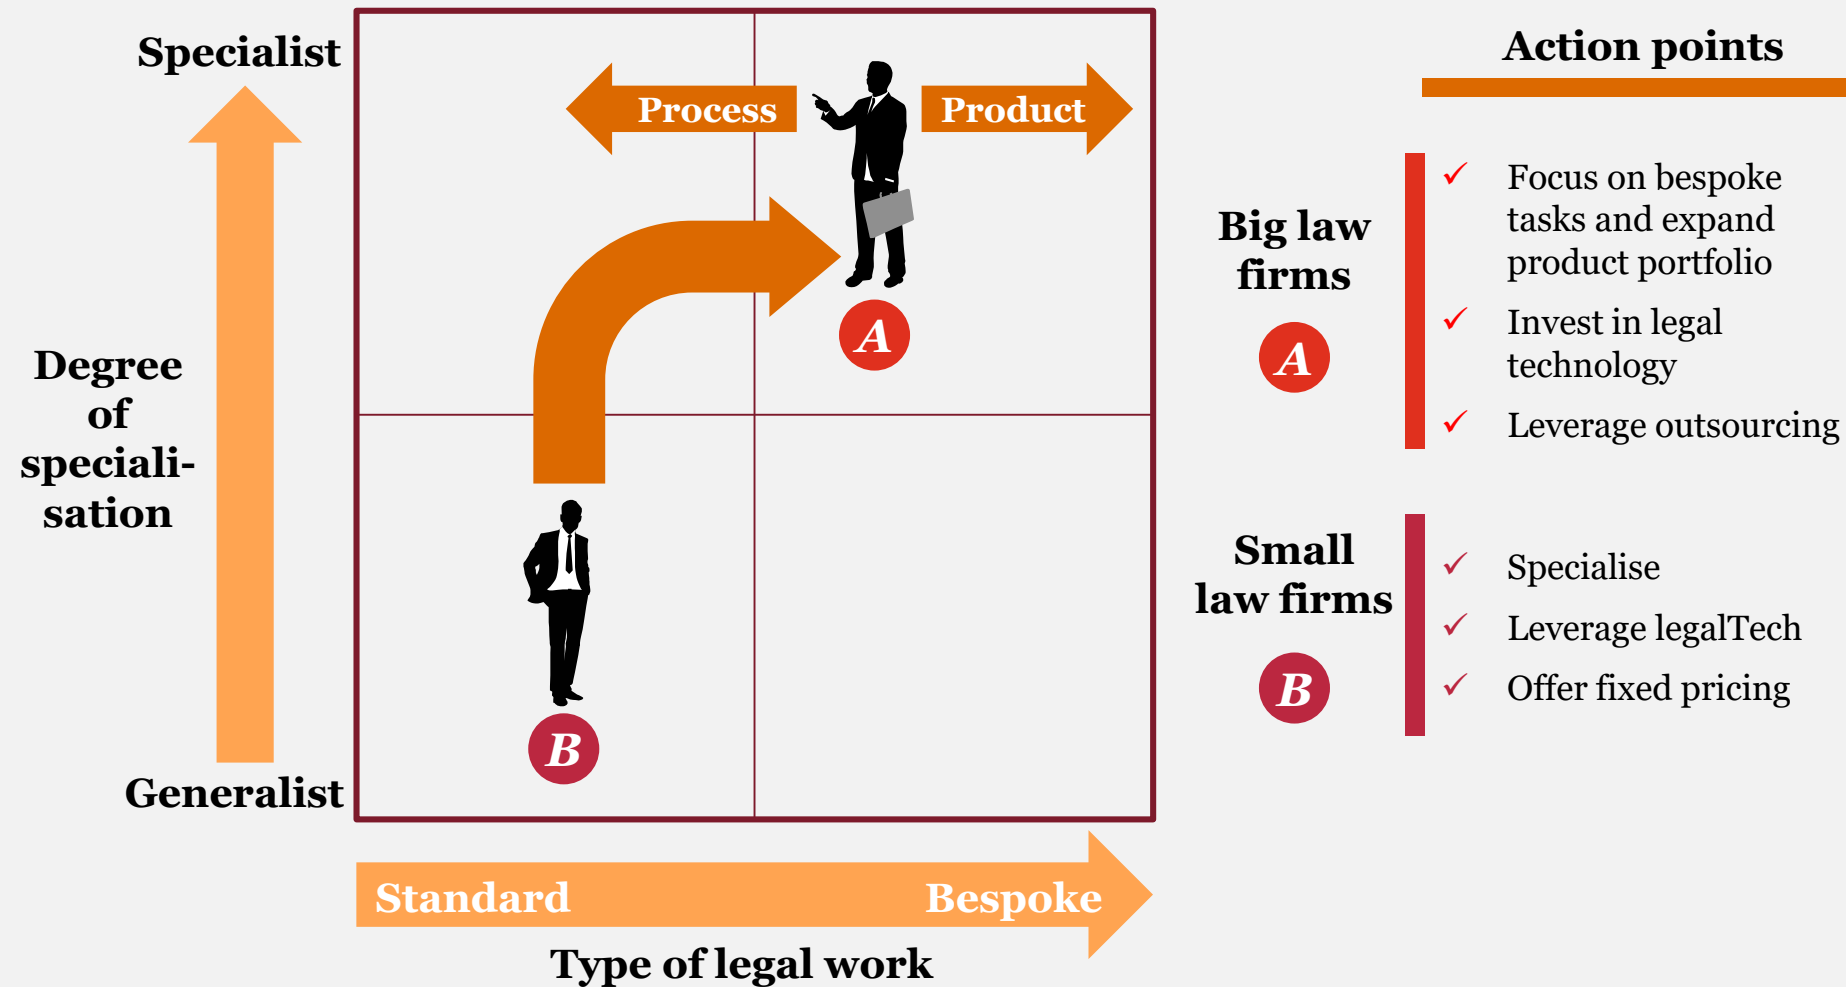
Specialist

Degree of speciali-sation

Generalist

Process

Product

A

B

Standard

Bespoke

Type of legal work

Action points

Big law firms

A

✓ Focus on bespoke tasks and expand product portfolio

✓ Invest in legal technology

✓ Leverage outsourcing

Small law firms

B

✓ Specialise

✓ Leverage legalTech

✓ Offer fixed pricing